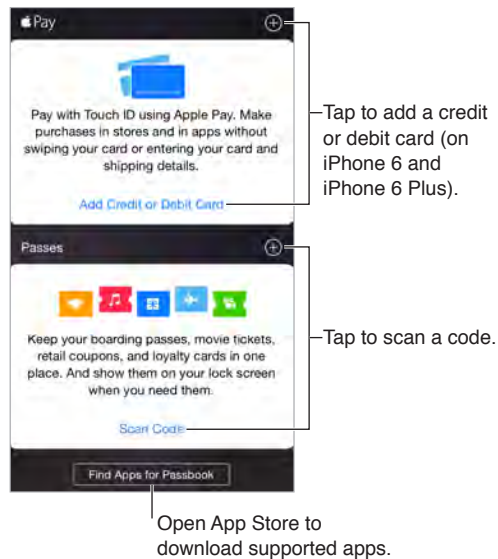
Pay

Pay with Touch ID using Apple Pay. Make purchases in stores and in apps without swiping your card or entering your card and shipping details.

Add Credit or Debit Card

Tap to add a credit or debit card (on iPhone 6 and iPhone 6 Plus).

Passes

Keep your boarding passes, movie tickets, retail coupons, and loyalty cards in one place. And show them on your lock screen when you need them.

Scan Code

Tap to scan a code.

Find Apps for Passbook

Open App Store to download supported apps.